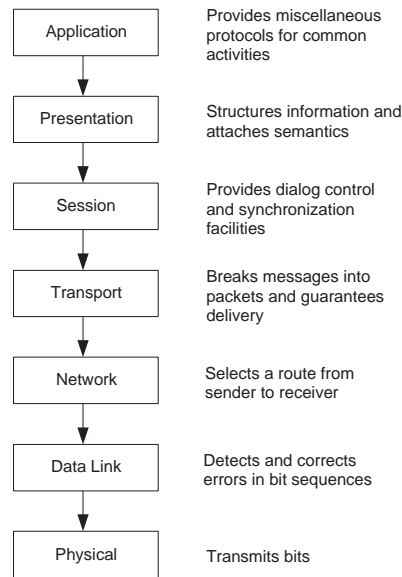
Application

Provides miscellaneous protocols for common activities

Presentation

Structures information and attaches semantics

Session

Provides dialog control and synchronization facilities

Transport

Breaks messages into packets and guarantees delivery

Network

Selects a route from sender to receiver

Data Link

Detects and corrects errors in bit sequences

Physical

Transmits bits